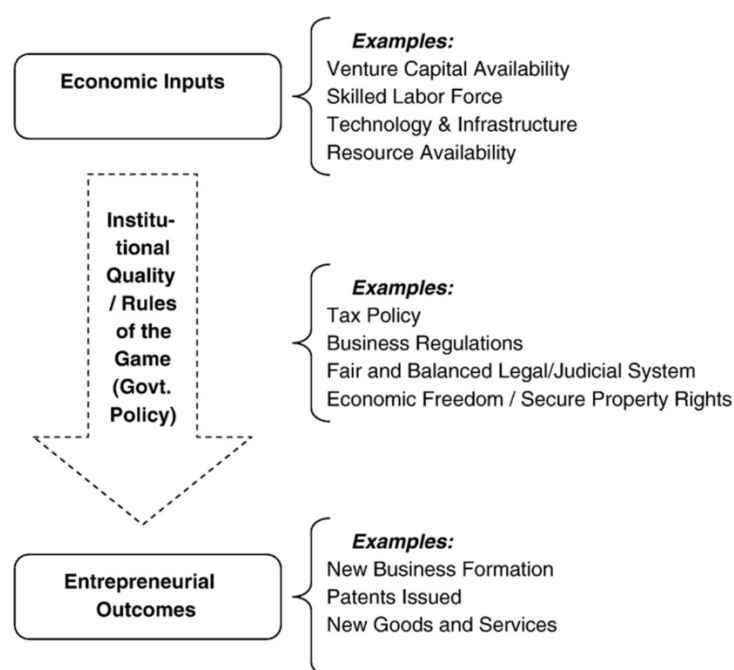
Economic Inputs

Examples:
Venture Capital Availability
Skilled Labor Force
Technology & Infrastructure
Resource Availability

Institutional Quality / Rules of the Game (Govt. Policy)

Examples:
Tax Policy
Business Regulations
Fair and Balanced Legal/Judicial System
Economic Freedom / Secure Property Rights

Entrepreneurial Outcomes

Examples:
New Business Formation
Patents Issued
New Goods and Services